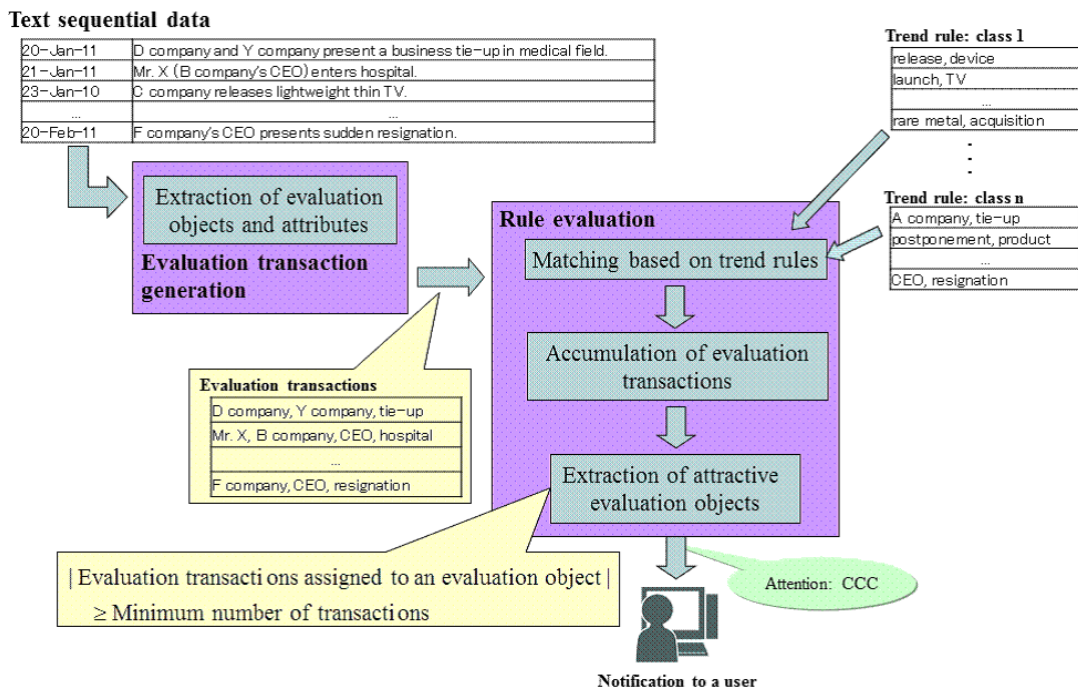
Text sequential data

| 20-Jan-11 | D company and Y company present a business tie-up in medical field. |
|---|---|
| 21-Jan-11 | Mr. X (B company's CEO) enters hospital. |
| 23-Jan-10 | C company releases lightweight thin TV. |
| ... | ... |
| 20-Feb-11 | F company's CEO presents sudden resignation. |

Trend rule: class 1

| release, device |
|---|
| launch, TV |
| ... |
| rare metal, acquisition |

Trend rule: class n

| A company, tie-up |
|---|
| postponement, product |
| ... |
| CEO, resignation |

Extraction of evaluation objects and attributes

Evaluation transaction generation

Rule evaluation

Matching based on trend rules

Accumulation of evaluation transactions

Extraction of attractive evaluation objects

Evaluation transactions

| D company, Y company, tie-up |
|---|
| Mr. X, B company, CEO, hospital |
| ... |
| F company, CEO, resignation |

| Evaluation transactions assigned to an evaluation object |
$\geq$ Minimum number of transactions

Attention: CCC

Notification to a user